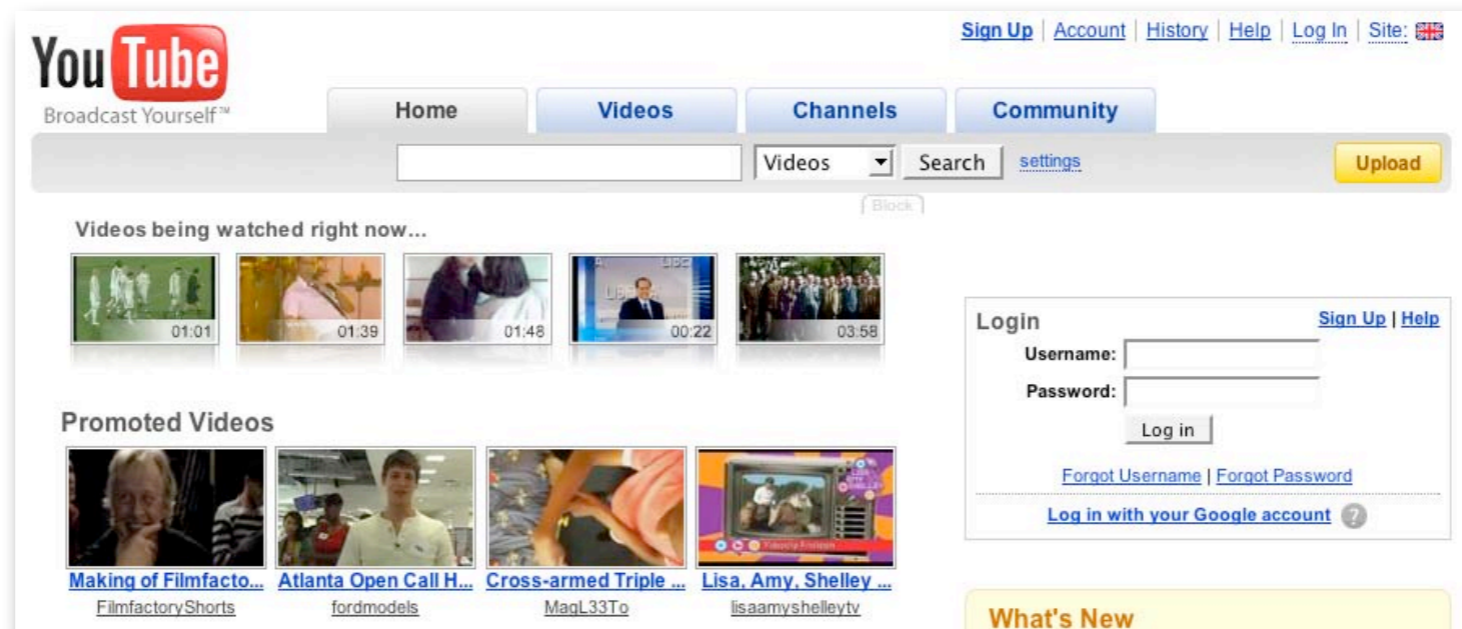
YouTube
Broadcast Yourself™

Sign Up | Account | History | Help | Log In | Site:

Home | Videos | Channels | Community

Videos | Search | settings | Upload

Block

Videos being watched right now...

01:01 | 01:39 | 01:48 | 00:22 | 03:58

Login | Sign Up | Help
Username:
Password:
Log in
Forgot Username | Forgot Password
Log in with your Google account ?

Promoted Videos

Making of Filmfacto...
FilmfactoryShorts

Atlanta Open Call H...
fordmodels

Cross-armed Triple ...
MagL33To

Lisa, Amy, Shelley ...
lisaamyshelleytv

What's New